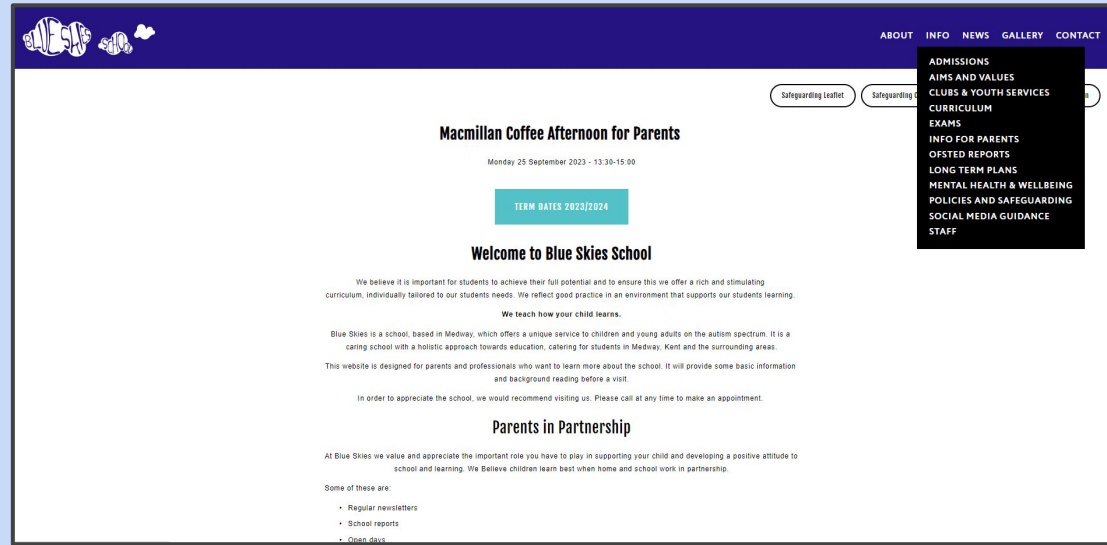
BLUE SKIES SCHOOL

ABOUT INFO NEWS GALLERY CONTACT

ADMISSIONS
AIMS AND VALUES
CLUBS & YOUTH SERVICES
CURRICULUM
EXAMS
INFO FOR PARENTS
OFSTED REPORTS
LONG TERM PLANS
MENTAL HEALTH & WELLBEING
POLICIES AND SAFEGUARDING
SOCIAL MEDIA GUIDANCE
STAFF

Safeguarding Leaflet
Safeguarding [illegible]

Macmillan Coffee Afternoon for Parents

Monday 25 September 2023 - 13:30-15:00

TERM DATES 2023/2024

Welcome to Blue Skies School

We believe it is important for students to achieve their full potential and to ensure this we offer a rich and stimulating curriculum, individually tailored to our students needs. We reflect good practice in an environment that supports our students learning.

We teach how your child learns.

Blue Skies is a school, based in Medway, which offers a unique service to children and young adults on the autism spectrum. It is a caring school with a holistic approach towards education, catering for students in Medway, Kent and the surrounding areas.

This website is designed for parents and professionals who want to learn more about the school. It will provide some basic information and background reading before a visit.

In order to appreciate the school, we would recommend visiting us. Please call at any time to make an appointment.

Parents in Partnership

At Blue Skies we value and appreciate the important role you have to play in supporting your child and developing a positive attitude to school and learning. We Believe children learn best when home and school work in partnership.

Some of these are:

• Regular newsletters
• School reports
• Open days